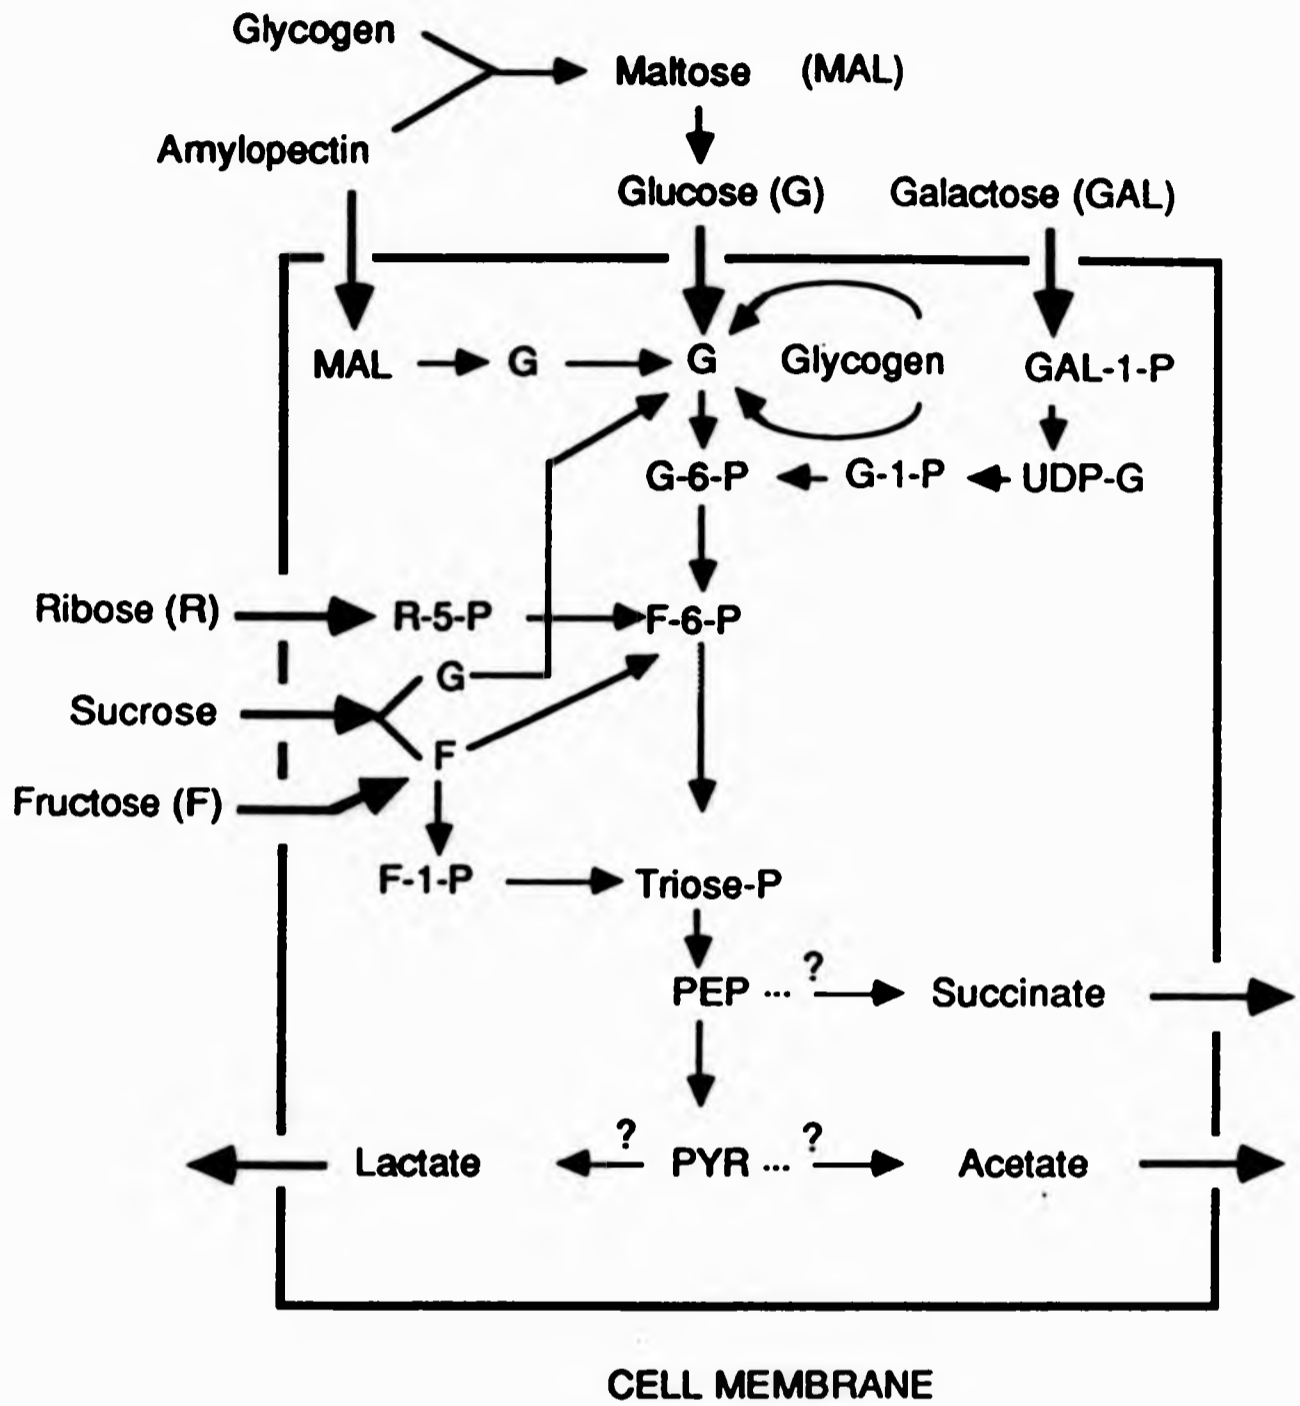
Glycogen

Amylopectin

Maltose (MAL)

Glucose (G)

Galactose (GAL)

MAL

G

G

Glycogen

GAL-1-P

G-6-P

G-1-P

UDP-G

Ribose (R)

R-5-P

F-6-P

G

Sucrose

F

Fructose (F)

F-1-P

Triose-P

PEP

?

Succinate

Lactate

?

PYR

?

Acetate

CELL MEMBRANE